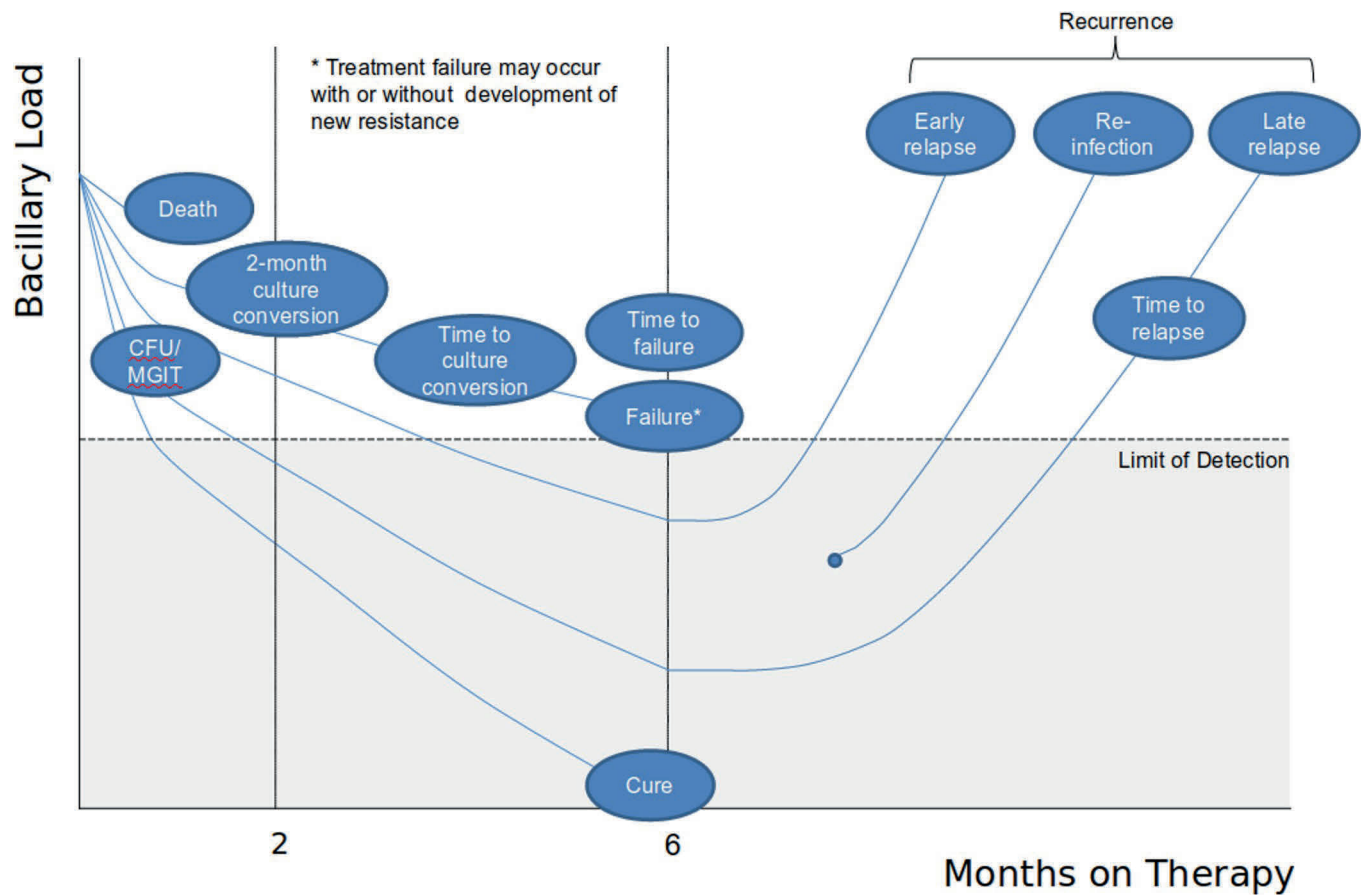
Recurrence

Bacillary Load

* Treatment failure may occur with or without development of new resistance

Early relapse

Re-infection

Late relapse

Death

2-month culture conversion

CFU/ MGIT

Time to culture conversion

Time to failure

Failure*

Time to relapse

Limit of Detection

Cure

2

6

Months on Therapy